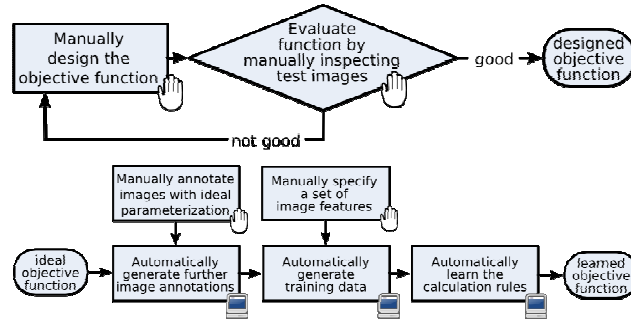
Manually design the objective function

Evaluate function by manually inspecting test images

good

designed objective function

not good

Manually annotate images with ideal parameterization

Manually specify a set of image features

ideal objective function

Automatically generate further image annotations

Automatically generate training data

Automatically learn the calculation rules

learned objective function